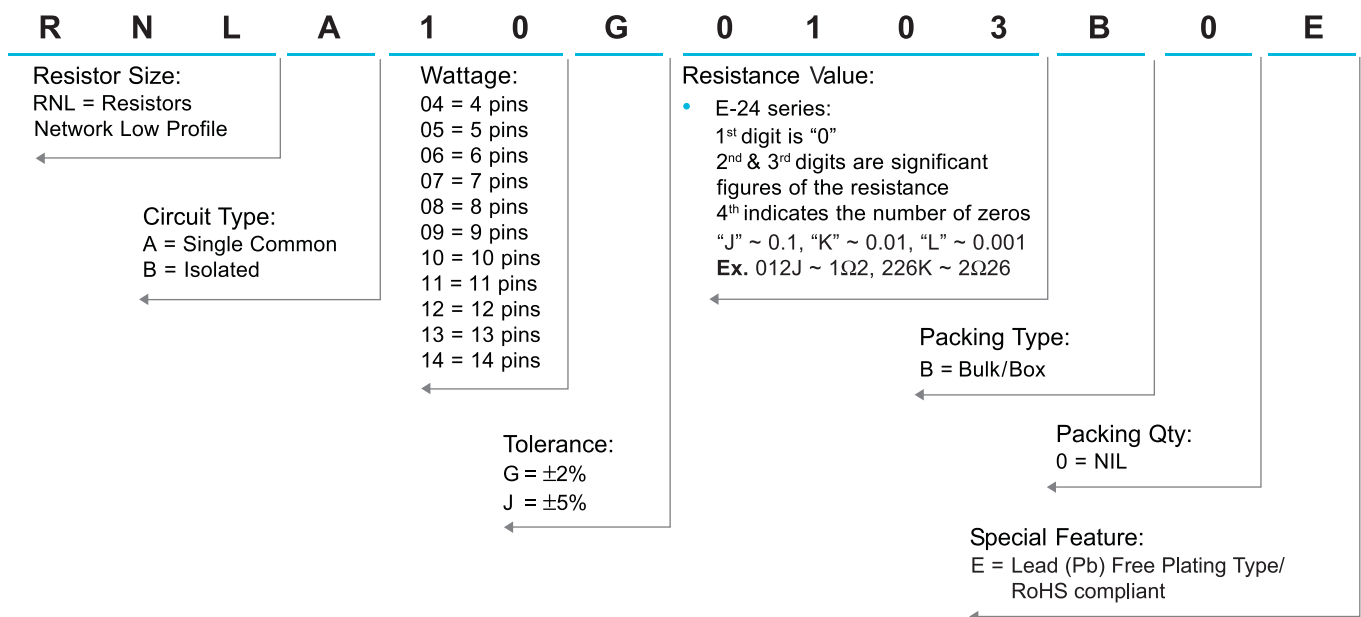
R N L A 1 0 G 0 1 0 3 B 0 E

Resistor Size:
RNL = Resistors Network Low Profile

Circuit Type:
A = Single Common
B = Isolated

Wattage:
04 = 4 pins
05 = 5 pins
06 = 6 pins
07 = 7 pins
08 = 8 pins
09 = 9 pins
10 = 10 pins
11 = 11 pins
12 = 12 pins
13 = 13 pins
14 = 14 pins

Tolerance:
G = $\pm$2%
J = $\pm$5%

Resistance Value:
• E-24 series:
1$^{st}$ digit is "0"
2$^{nd}$ & 3$^{rd}$ digits are significant figures of the resistance
4$^{th}$ indicates the number of zeros
"J" ~ 0.1, "K" ~ 0.01, "L" ~ 0.001
**Ex.** 012J ~ 1Ω2, 226K ~ 2Ω26

Packing Type:
B = Bulk/Box

Packing Qty:
0 = NIL

Special Feature:
E = Lead (Pb) Free Plating Type/ RoHS compliant